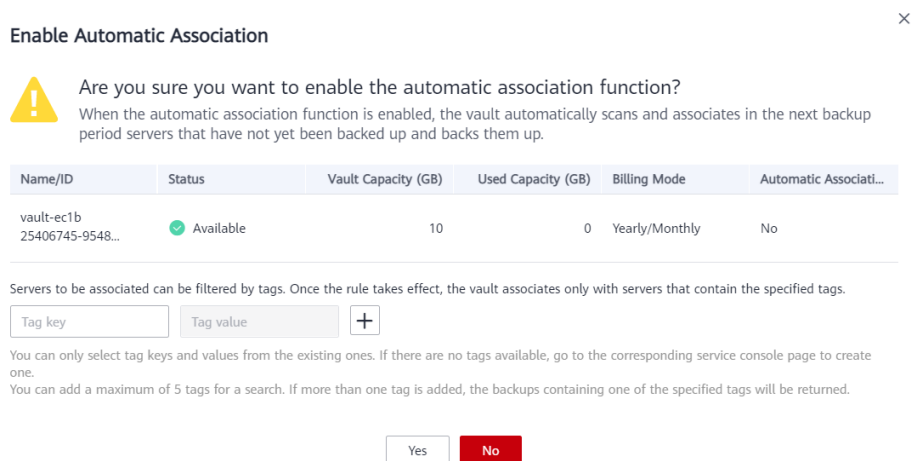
Enable Automatic Association

Are you sure you want to enable the automatic association function?
When the automatic association function is enabled, the vault automatically scans and associates in the next backup period servers that have not yet been backed up and backs them up.

| Name/ID | Status | Vault Capacity (GB) | Used Capacity (GB) | Billing Mode | Automatic Associati... |
|---|---|---|---|---|---|
| vault-ec1b 25406745-9548... | Available | 10 | 0 | Yearly/Monthly | No |

Servers to be associated can be filtered by tags. Once the rule takes effect, the vault associates only with servers that contain the specified tags.

Tag key
Tag value
+

You can only select tag keys and values from the existing ones. If there are no tags available, go to the corresponding service console page to create one.
You can add a maximum of 5 tags for a search. If more than one tag is added, the backups containing one of the specified tags will be returned.

Yes
No